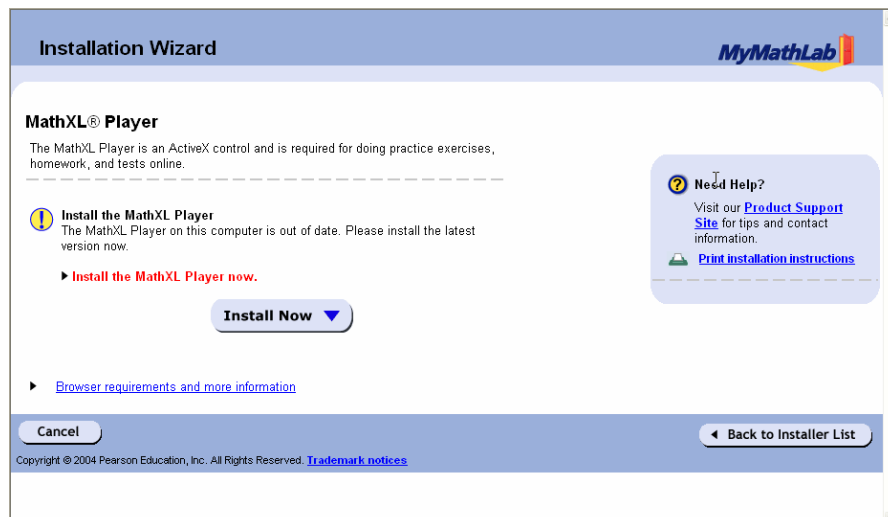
Installation Wizard

MyMathLab

MathXL® Player

The MathXL Player is an ActiveX control and is required for doing practice exercises, homework, and tests online.

Install the MathXL Player
The MathXL Player on this computer is out of date. Please install the latest version now.

Install the MathXL Player now.

Install Now

Browser requirements and more information

Need Help?
Visit our Product Support Site for tips and contact information.

Print installation instructions

Cancel

Back to Installer List

Copyright © 2004 Pearson Education, Inc. All Rights Reserved. Trademark notices